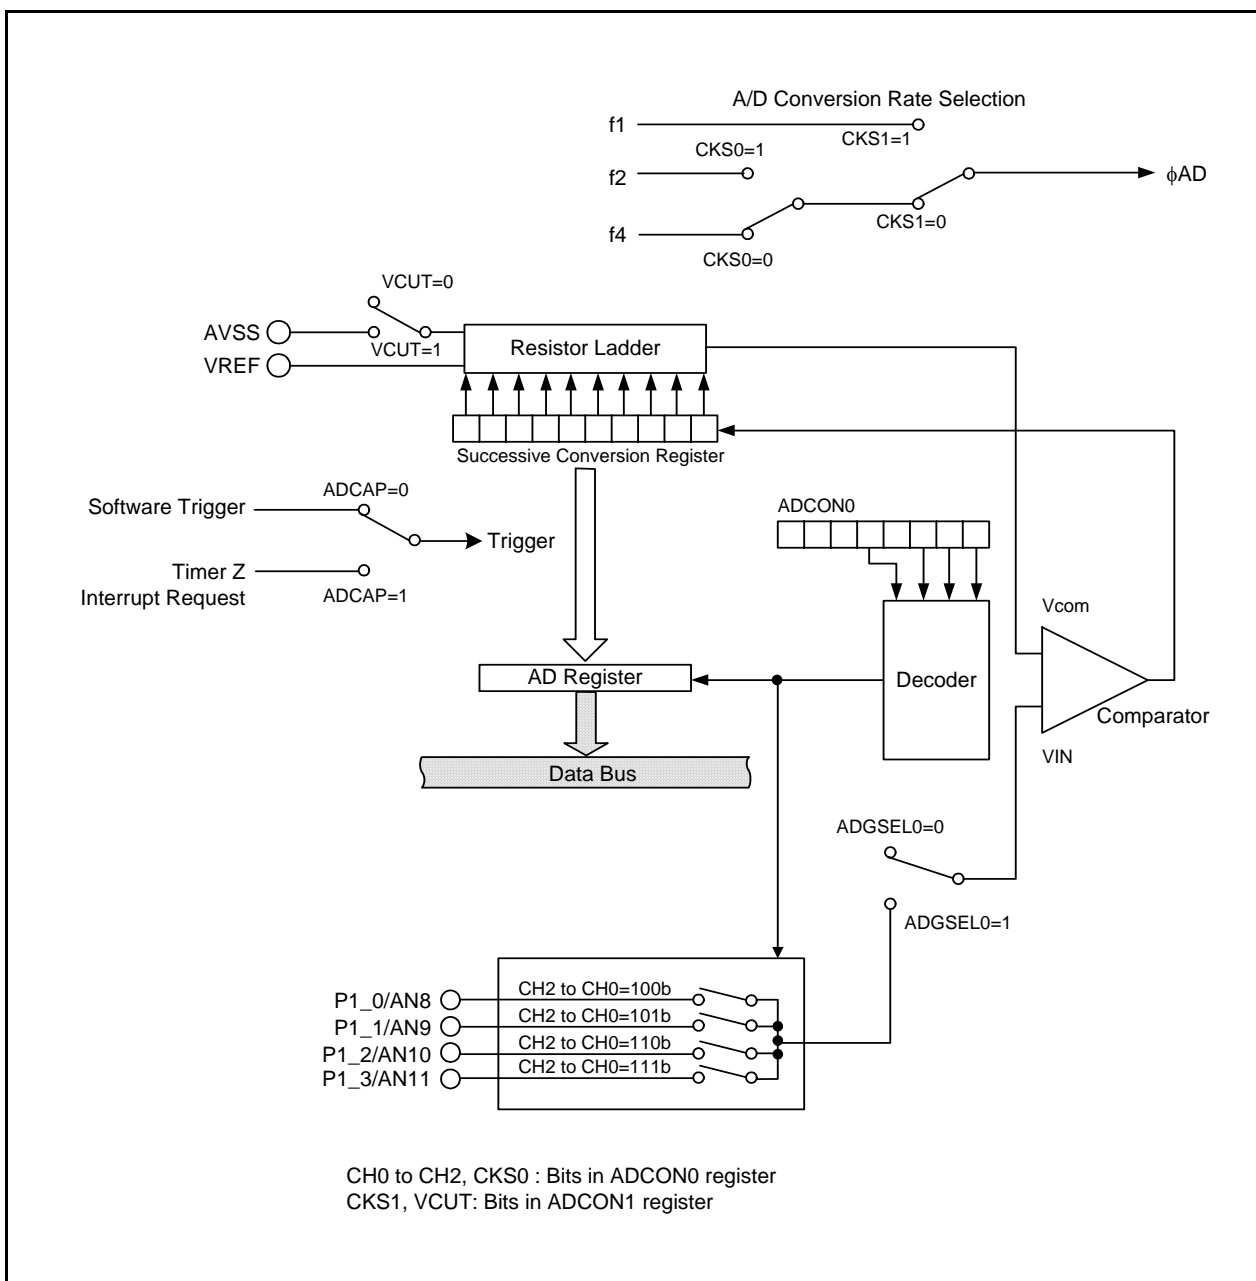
A/D Conversion Rate Selection
f1
CKS1=1
CKS0=1
f2
$\phi$AD
f4
CKS1=0
CKS0=0

VCUT=0
AVSS
VCUT=1
Resistor Ladder
VREF
Successive Conversion Register

Software Trigger
ADCAP=0
Trigger
Timer Z Interrupt Request
ADCAP=1

ADCON0
Vcom
Decoder
AD Register
Comparator
Data Bus
VIN

ADGSEL0=0
ADGSEL0=1

P1_0/AN8
CH2 to CH0=100b
P1_1/AN9
CH2 to CH0=101b
P1_2/AN10
CH2 to CH0=110b
P1_3/AN11
CH2 to CH0=111b

CH0 to CH2, CKS0 : Bits in ADCON0 register
CKS1, VCUT: Bits in ADCON1 register